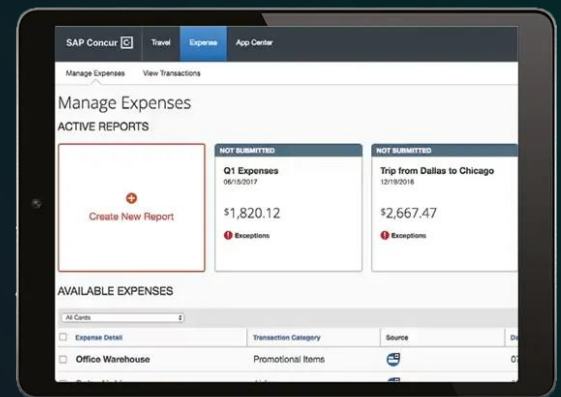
SAP Concur C Travel Expense App Center

Manage Expenses View Transactions

Manage Expenses

ACTIVE REPORTS

Create New Report

NOT SUBMITTED

Q1 Expenses

06/15/2017

$1,820.12

Exceptions

NOT SUBMITTED

Trip from Dallas to Chicago

12/19/2016

$2,667.47

Exceptions

AVAILABLE EXPENSES

All Cards

| Expense Detail | Transaction Category | Source | Da |
|---|---|---|---|
| Office Warehouse | Promotional Items | | 07 |
| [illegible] | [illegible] | | |